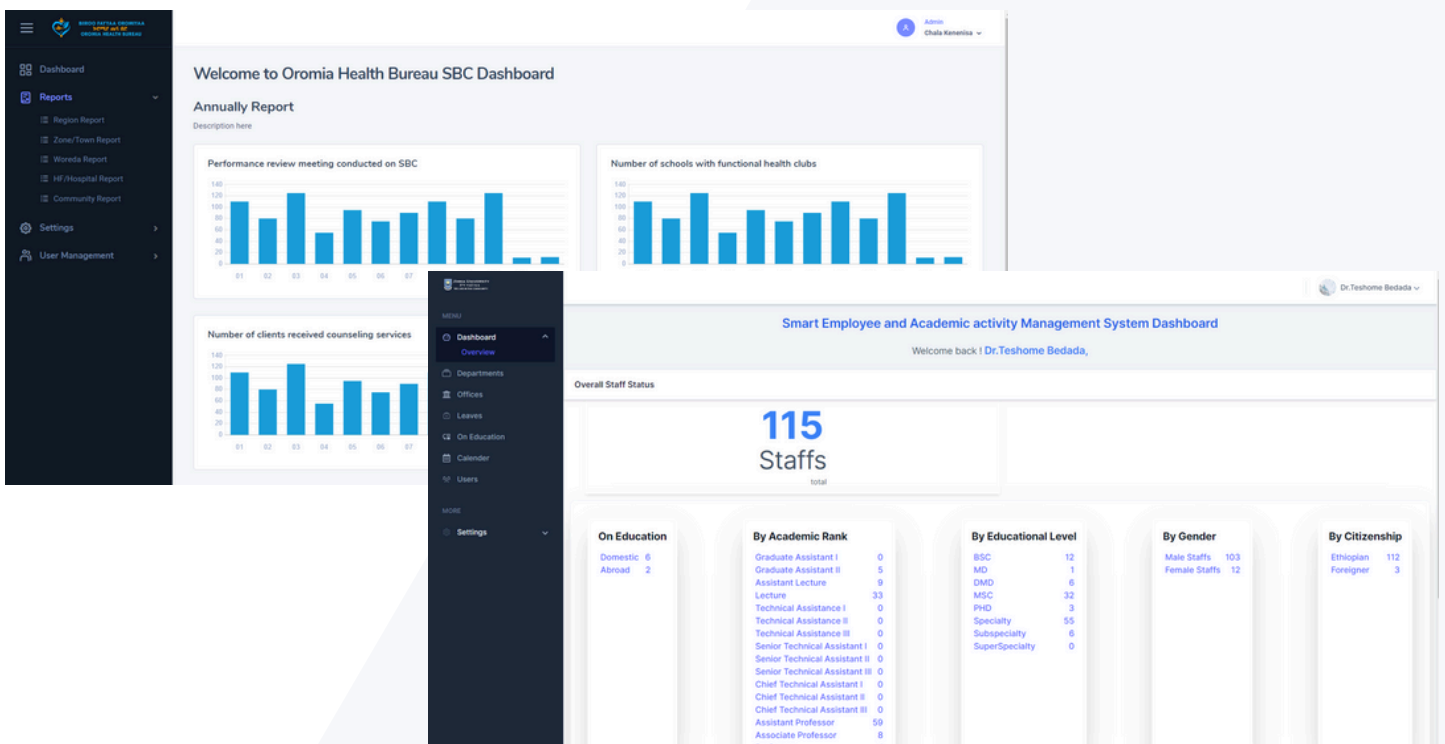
BIIROO FAYYAA OROMIYAA
OROMIA HEALTH BUREAU

Dashboard
Reports
Region Report
Zone/Town Report
Woreda Report
HF/Hospital Report
Community Report
Settings
User Management

Admin
Chala Keneniisa

Welcome to Oromia Health Bureau SBC Dashboard

Annually Report
Description here

Performance review meeting conducted on SBC
140 120 100 80 60 40 20 0
01 02 03 04 05 06 07

Number of schools with functional health clubs
140 120 100 80 60 40 20 0

Number of clients received counseling services
140 120 100 80 60 40 20 0
01 02 03 04 05 06 07

MENU
Dashboard
Overview
Departments
Offices
Leaves
On Education
Calender
Users
MORE
Settings

Dr.Teshome Bedada

Smart Employee and Academic activity Management System Dashboard
Welcome back ! Dr.Teshome Bedada,

Overall Staff Status

115
Staffs
total

On Education
Domestic 6
Abroad 2

By Academic Rank
| | |
|---|---|
| Graduate Assistant I | 0 |
| Graduate Assistant II | 5 |
| Assistant Lecture | 9 |
| Lecture | 33 |
| Technical Assistance I | 0 |
| Technical Assistance II | 0 |
| Technical Assistance III | 0 |
| Senior Technical Assistant I | 0 |
| Senior Technical Assistant II | 0 |
| Senior Technical Assistant III | 0 |
| Chief Technical Assistant I | 0 |
| Chief Technical Assistant II | 0 |
| Chief Technical Assistant III | 0 |
| Assistant Professor | 59 |
| Associate Professor | 8 |

By Educational Level
| | |
|---|---|
| BSC | 12 |
| MD | 1 |
| DMD | 6 |
| MSC | 32 |
| PHD | 3 |
| Specialty | 55 |
| Subspecialty | 6 |
| SuperSpecialty | 0 |

By Gender
Male Staffs 103
Female Staffs 12

By Citizenship
Ethioplan 112
Foreigner 3